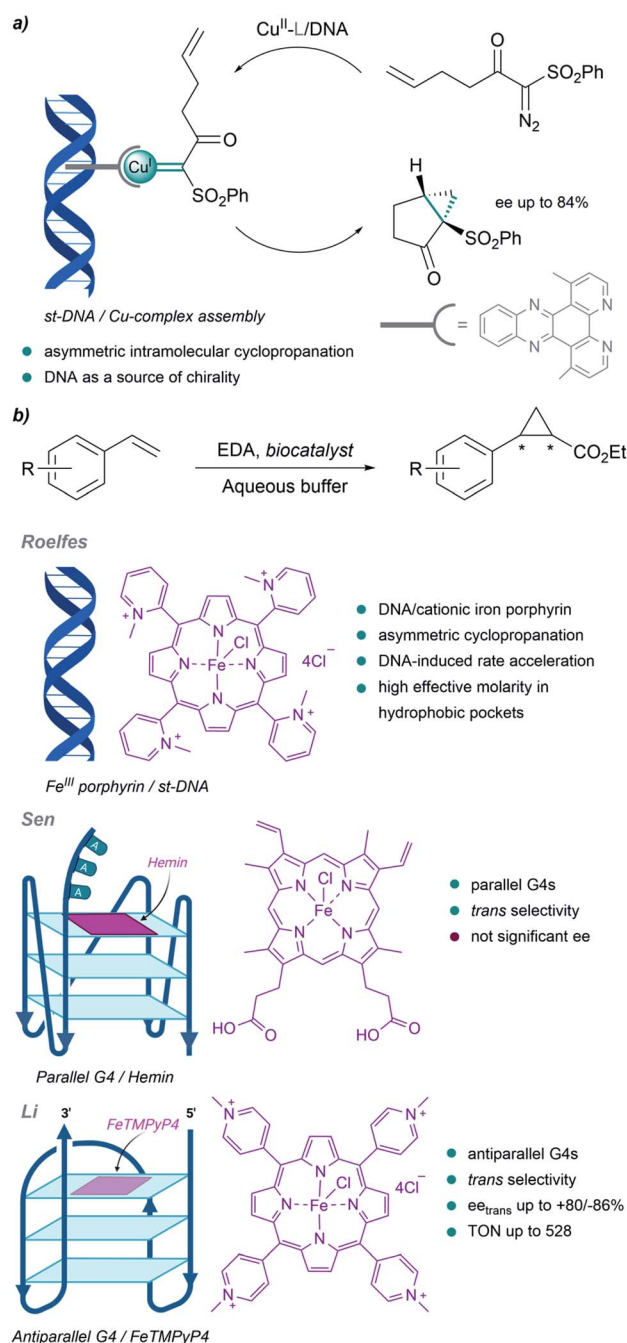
a)

Cu$^{II}$-L/DNA

O

SO$_2$Ph

N$_2$

Cu$^{I}$

O

SO$_2$Ph

H

ee up to 84%

SO$_2$Ph

O

st-DNA / Cu-complex assembly

=

N N N N

- asymmetric intramolecular cyclopropanation
- DNA as a source of chirality

b)

R

EDA, biocatalyst

Aqueous buffer

R

* *

CO$_2$Et

Roelfes

N$^+$ N$^+$ N Cl N Fe N N 4Cl$^-$ N$^+$ N$^+$

- DNA/cationic iron porphyrin
- asymmetric cyclopropanation
- DNA-induced rate acceleration
- high effective molarity in hydrophobic pockets

Fe$^{III}$ porphyrin / st-DNA

Sen

A A A

Hemin

N Cl N Fe N N

HO O HO O

- parallel G4s
- trans selectivity
- not significant ee

Parallel G4 / Hemin

Li

3' 5'

FeTMPyP4

N$^+$ N$^+$ N Cl N Fe N N 4Cl$^-$ N$^+$ N$^+$

- antiparallel G4s
- trans selectivity
- ee$_{trans}$ up to +80/-86%
- TON up to 528

Antiparallel G4 / FeTMPyP4